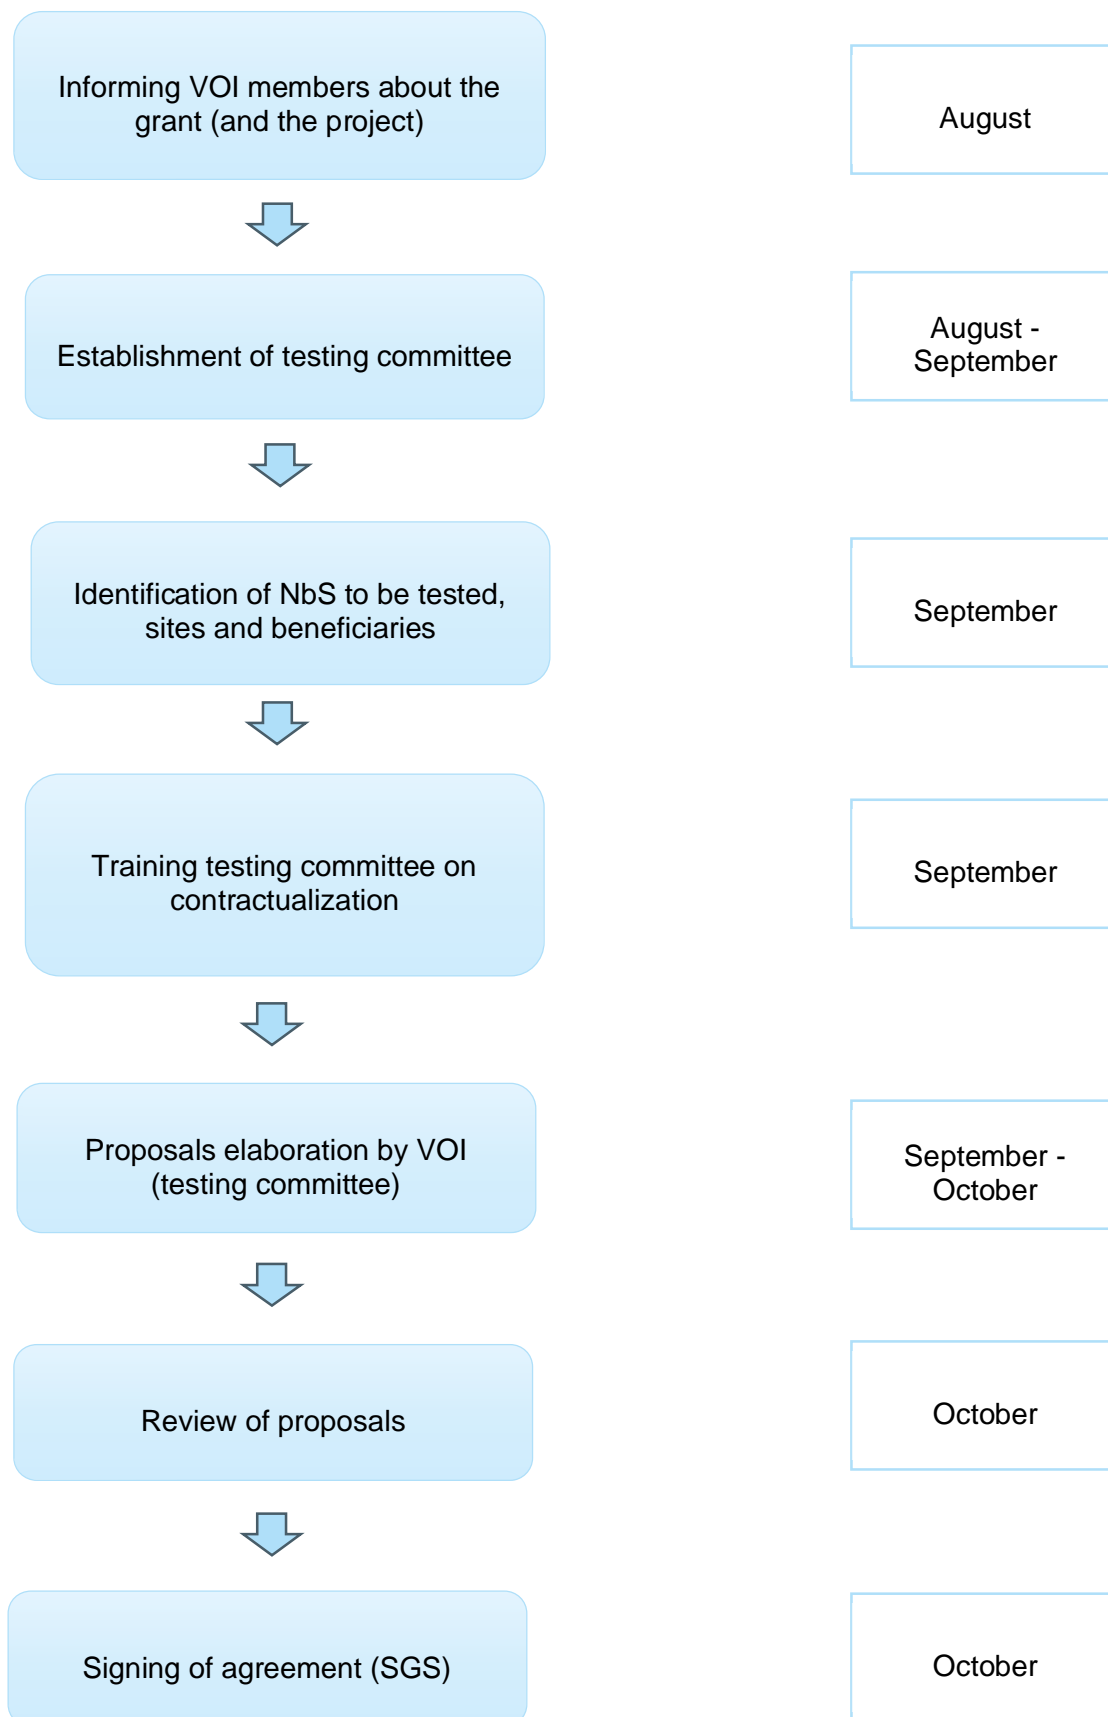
Informing VOI members about the grant (and the project)

August

Establishment of testing committee

August - September

Identification of NbS to be tested, sites and beneficiaries

September

Training testing committee on contractualization

September

Proposals elaboration by VOI (testing committee)

September - October

Review of proposals

October

Signing of agreement (SGS)

October